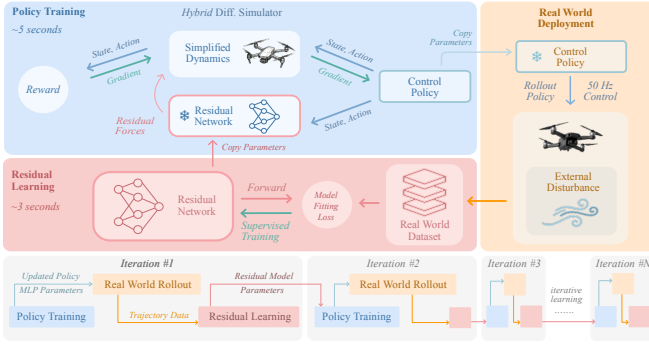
Policy Training
~5 seconds

Hybrid Diff. Simulator

Reward

State, Action
Gradient

Simplified Dynamics

State, Action
Gradient

Residual Network

Residual Forces

State, Action

Control Policy

Copy Parameters

Real World Deployment

Control Policy

Rollout Policy

50 Hz Control

External Disturbance

Copy Parameters

Residual Learning
~3 seconds

Residual Network

Forward

Supervised Training

Model Fitting Loss

Real World Dataset

Iteration #1

Updated Policy MLP Parameters

Real World Rollout

Policy Training

Trajectory Data

Residual Model Parameters

Residual Learning

Iteration #2

Real World Rollout

Policy Training

Iteration #3

iterative learning
.......

Iteration #N